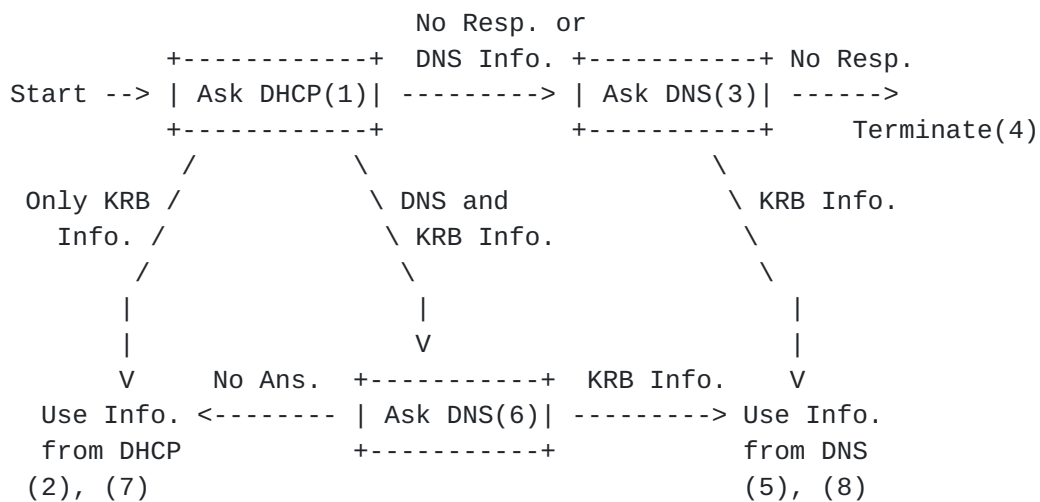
No Resp. or
DNS Info.
No Resp.
Start --> Ask DHCP(1) ---------> Ask DNS(3) ------>
Terminate(4)
Only KRB / Info. /
\ DNS and \ KRB Info.
\ KRB Info.
V
V
V
No Ans.
KRB Info.
V
Use Info. from DHCP (2), (7)
<-------- Ask DNS(6) --------->
Use Info. from DNS (5), (8)